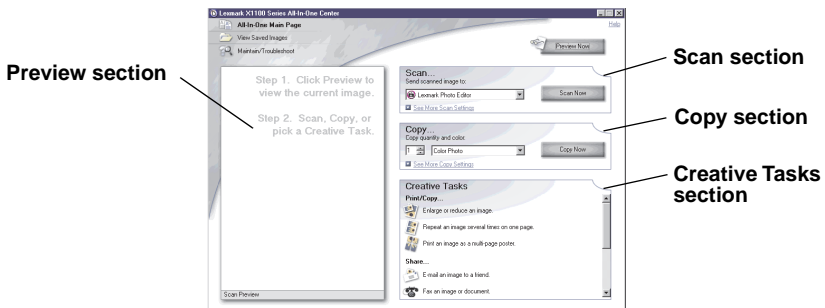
Lexmark X1100 Series All-In-One Center

All-In-One Main Page
View Saved Images
Maintain/Troubleshoot

Help

Preview Now

Preview section

Step 1. Click Preview to view the current image.

Step 2. Scan, Copy, or pick a Creative Task.

Scan Preview

Scan...
Send scanned image to:
Lexmark Photo Editor
Scan Now
See More Scan Settings

Scan section

Copy...
Copy quantity and color:
1
Color Photo
Copy Now
See More Copy Settings

Copy section

Creative Tasks
Print/Copy...
Enlarge or reduce an image.
Repeat an image several times on one page.
Print an image as a multi-page poster.
Share...
E-mail an image to a friend.
Fax an image or document.

Creative Tasks section